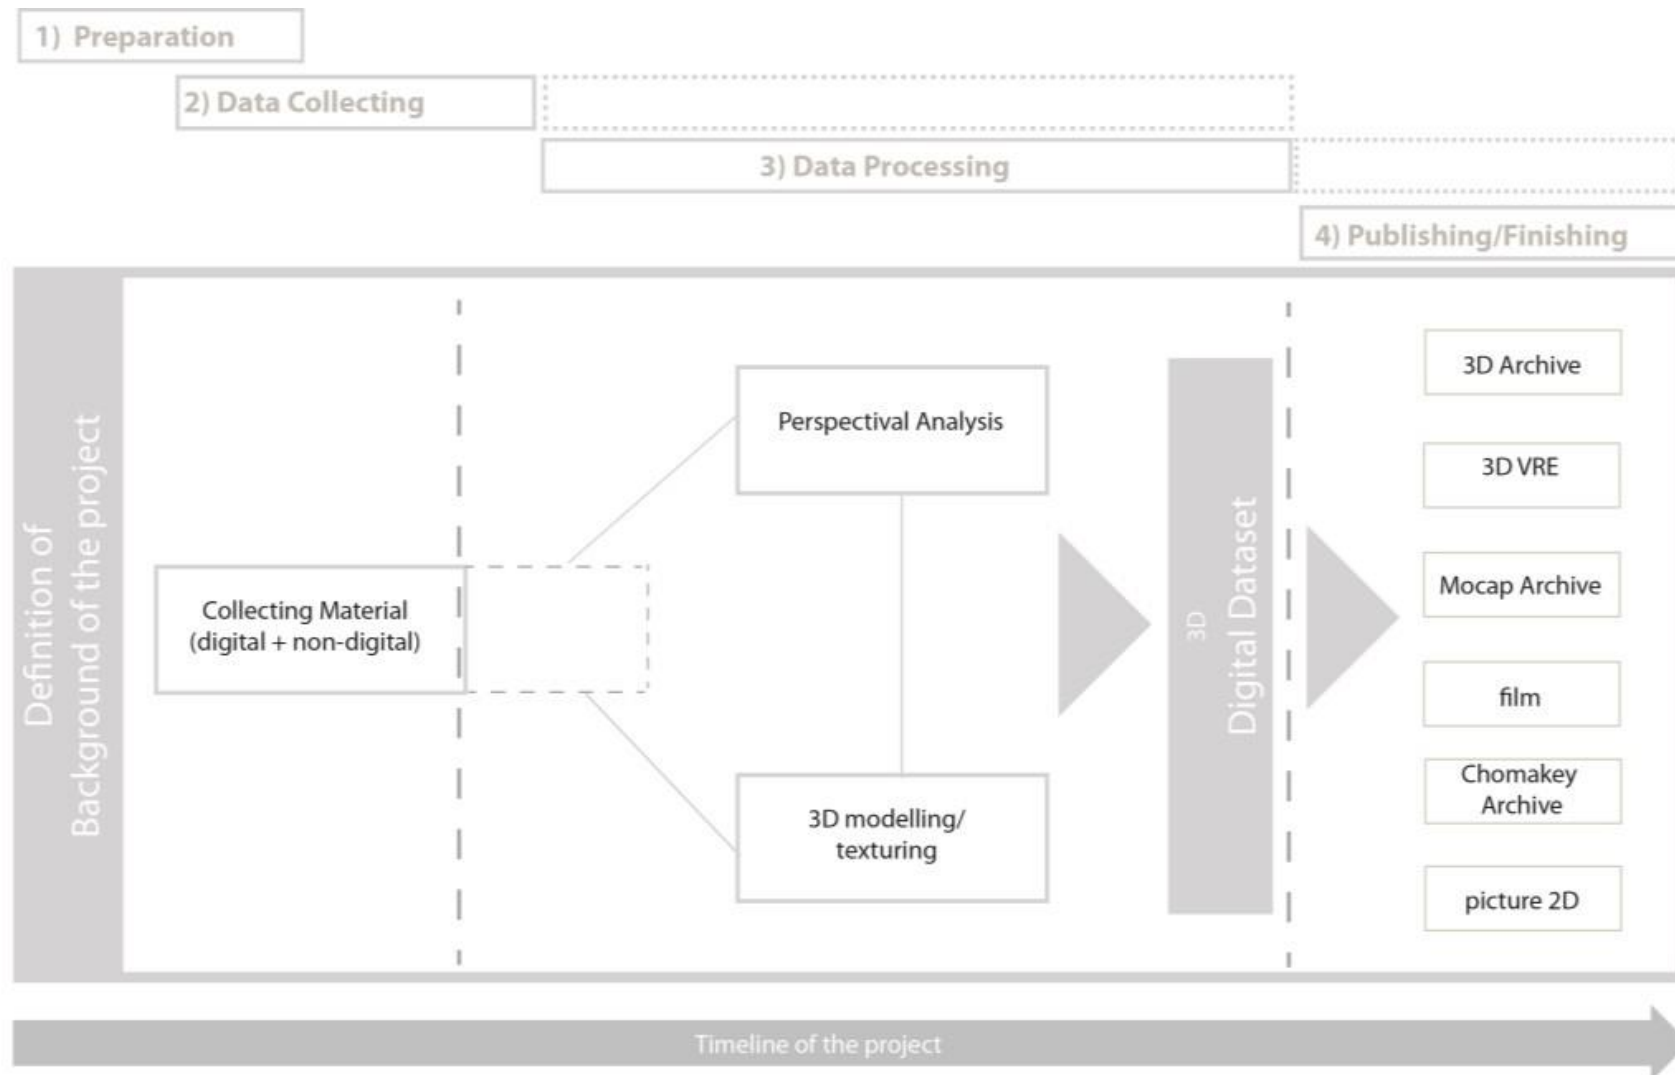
1) Preparation

2) Data Collecting

3) Data Processing

4) Publishing/Finishing

Definition of Background of the project

Collecting Material (digital + non-digital)

Perspectival Analysis

3D modelling/ texturing

3D Digital Dataset

3D Archive

3D VRE

Mocap Archive

film

Chomakey Archive

picture 2D

Timeline of the project